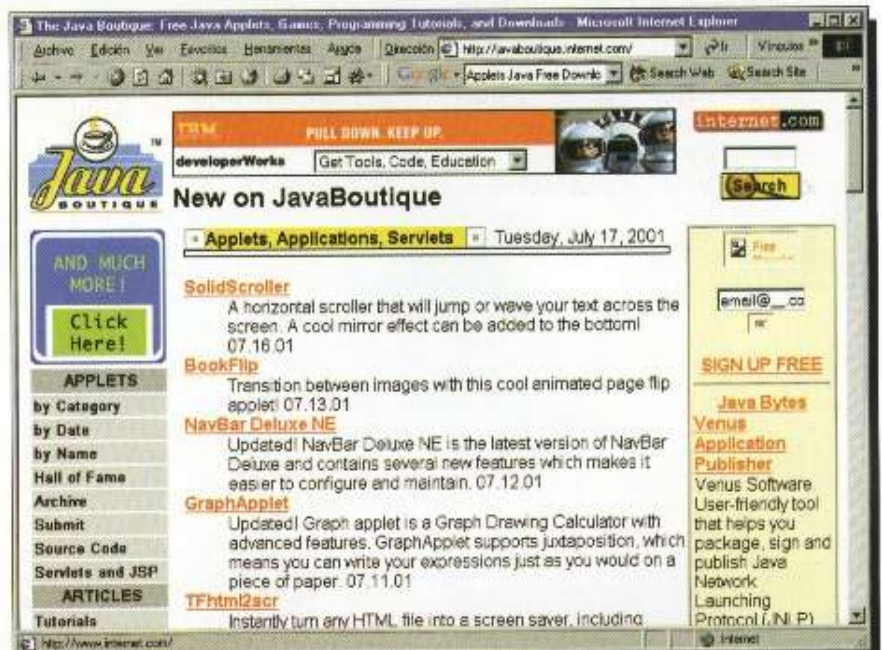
The Java Boutique: Free Java Applets, Games, Programming Tutorials, and Downloads - Microsoft Internet Explorer

Archivo Edición Ver Favoritos Herramientas Ayuda Dirección http://javaboutique.internet.com/ Ir Vínculos

Google Applets Java Free Downlo Search Web Search Site

Java BOUTIQUE

IBM PULL DOWN. KEEP UP.

developerWorks Get Tools, Code, Education

internet.com

Search

New on JavaBoutique

AND MUCH MORE!

Click Here!

Applets, Applications, Servlets Tuesday, July 17, 2001

SolidScroller
A horizontal scroller that will jump or wave your text across the screen. A cool mirror effect can be added to the bottom! 07.16.01

BookFlip
Transition between images with this cool animated page flip applet! 07.13.01

NavBar Deluxe NE
Updated! NavBar Deluxe NE is the latest version of NavBar Deluxe and contains several new features which makes it easier to configure and maintain. 07.12.01

GraphApplet
Updated! Graph applet is a Graph Drawing Calculator with advanced features. GraphApplet supports juxtaposition, which means you can write your expressions just as you would on a piece of paper. 07.11.01

TFhtml2scr
Instantly turn any HTML file into a screen saver, including

APPLETS
by Category
by Date
by Name
Hall of Fame
Archive
Submit
Source Code
Servlets and JSP
ARTICLES
Tutorials

Free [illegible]

email@___.co

SIGN UP FREE

Java Bytes
Venus Application Publisher
Venus Software User-friendly tool that helps you package, sign and publish Java Network Launching Protocol (JNLP)

http://www.internet.com/

Internet